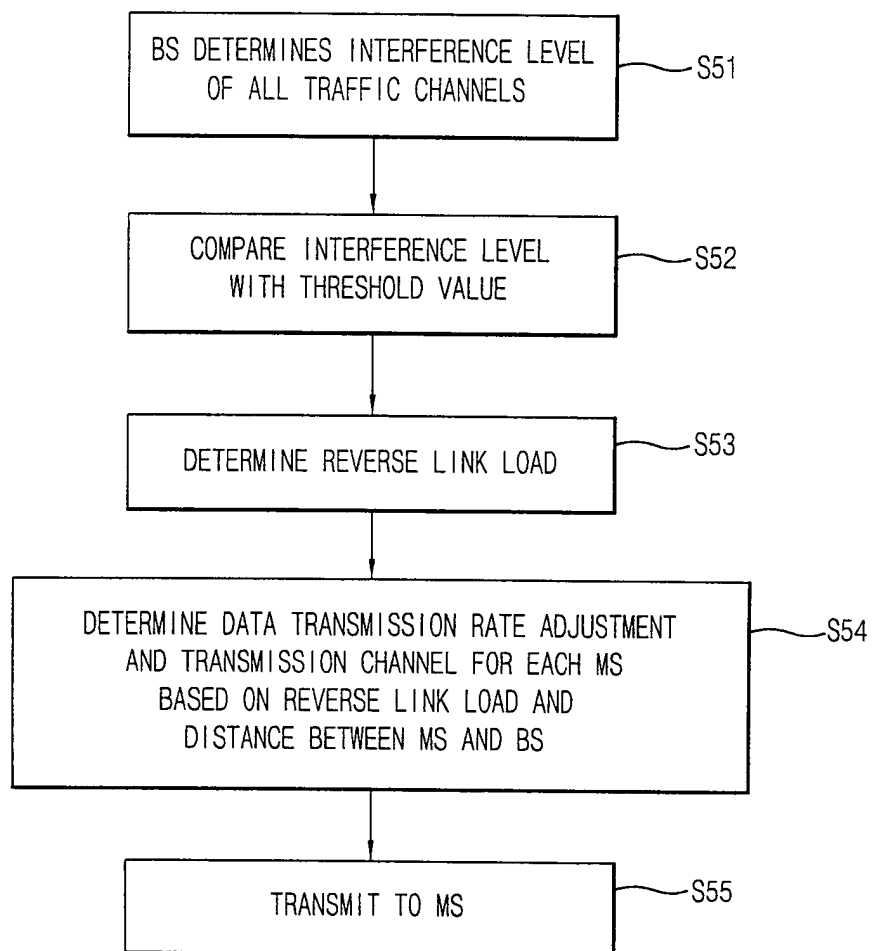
BS DETERMINES INTERFERENCE LEVEL OF ALL TRAFFIC CHANNELS

S51

COMPARE INTERFERENCE LEVEL WITH THRESHOLD VALUE

S52

DETERMINE REVERSE LINK LOAD

S53

DETERMINE DATA TRANSMISSION RATE ADJUSTMENT AND TRANSMISSION CHANNEL FOR EACH MS BASED ON REVERSE LINK LOAD AND DISTANCE BETWEEN MS AND BS

S54

TRANSMIT TO MS

S55